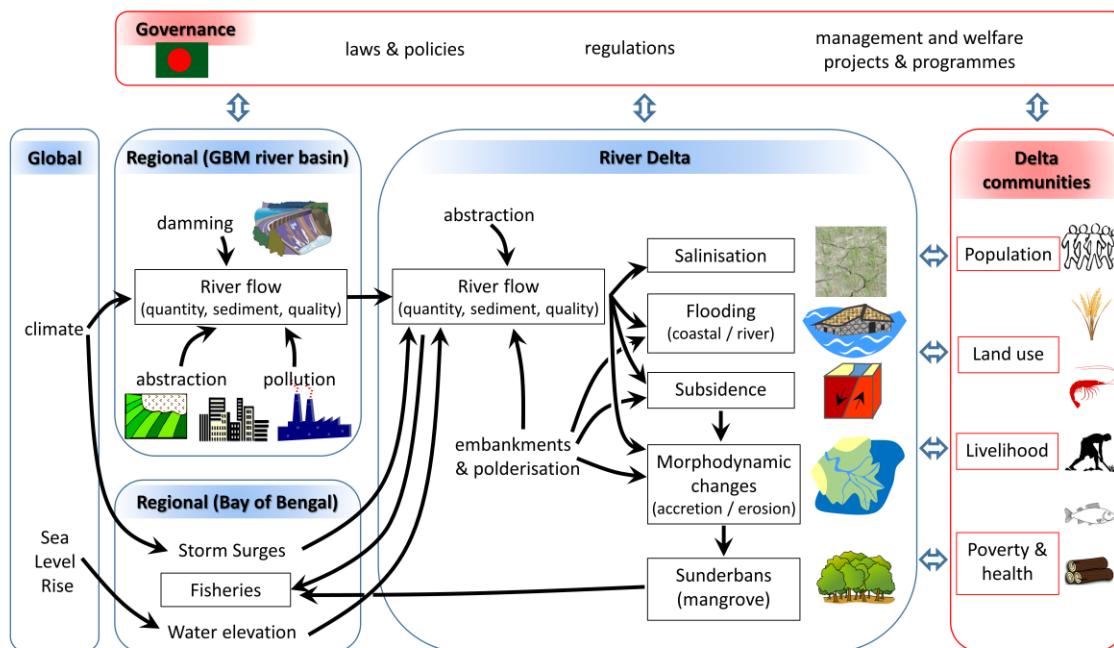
Governance

laws & policies

regulations

management and welfare projects & programmes

Global

climate

Sea Level Rise

Regional (GBM river basin)

damming

River flow
(quantity, sediment, quality)

abstraction

pollution

Regional (Bay of Bengal)

Storm Surges

Fisheries

Water elevation

River Delta

abstraction

River flow
(quantity, sediment, quality)

embankments & polderisation

Salinisation

Flooding
(coastal / river)

Subsidence

Morphodynamic changes
(accretion / erosion)

Sunderbans
(mangrove)

Delta communities

Population

Land use

Livelihood

Poverty & health